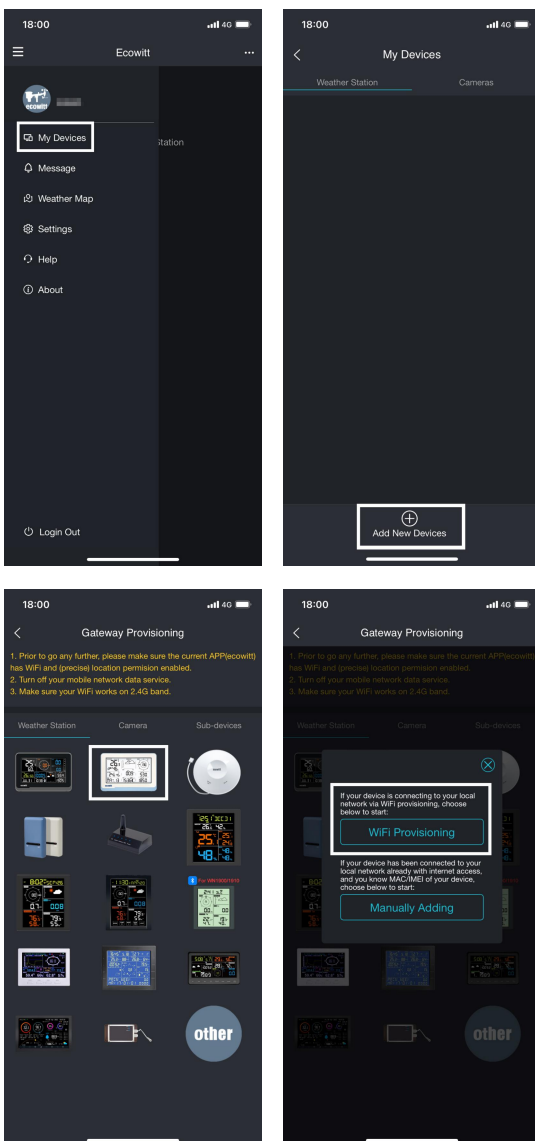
18:00
4G
Ecowitt
···
ecowitt
My Devices
Station
Message
Weather Map
Settings
Help
About
Login Out

18:00
4G
My Devices
Weather Station
Cameras
Add New Devices

18:00
4G
Gateway Provisioning
1. Prior to go any further, please make sure the current APP(ecowitt) has WiFi and (precise) location permision enabled.
2. Turn off your mobile network data service.
3. Make sure your WiFi works on 2.4G band.
Weather Station
Camera
Sub-devices
For WN1900/1910
other

18:00
4G
Gateway Provisioning
1. Prior to go any further, please make sure the current APP(ecowitt) has WiFi and (precise) location permision enabled.
2. Turn off your mobile network data service.
3. Make sure your WiFi works on 2.4G band.
Weather Station
Camera
Sub-devices
If your device is connecting to your local network via WiFi provisioning, choose below to start:
WiFi Provisioning
If your device has been connected to your local network already with internet access, and you know MAC/IMEI of your device, choose below to start:
Manually Adding
other